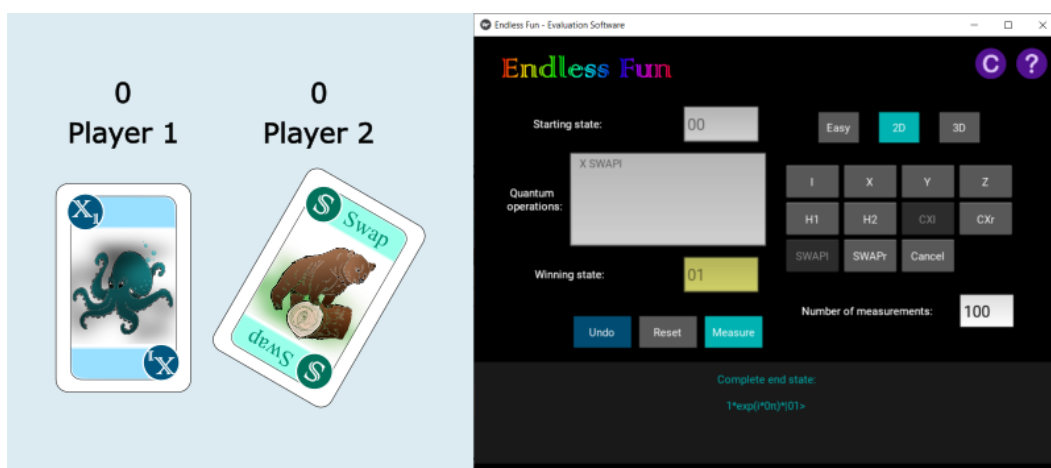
0
Player 1

0
Player 2

$X_1$

$X_1$

S Swap

S Swap

Endless Fun - Evaluation Software

Endless Fun

C ?

Starting state: 00

Easy 2D 3D

Quantum operations:

X SWAPl

I X Y Z
H1 H2 CXl CXr
SWAPl SWAPr Cancel

Winning state: 01

Number of measurements: 100

Undo Reset Measure

Complete end state:

1*exp(i*0π)*|01>